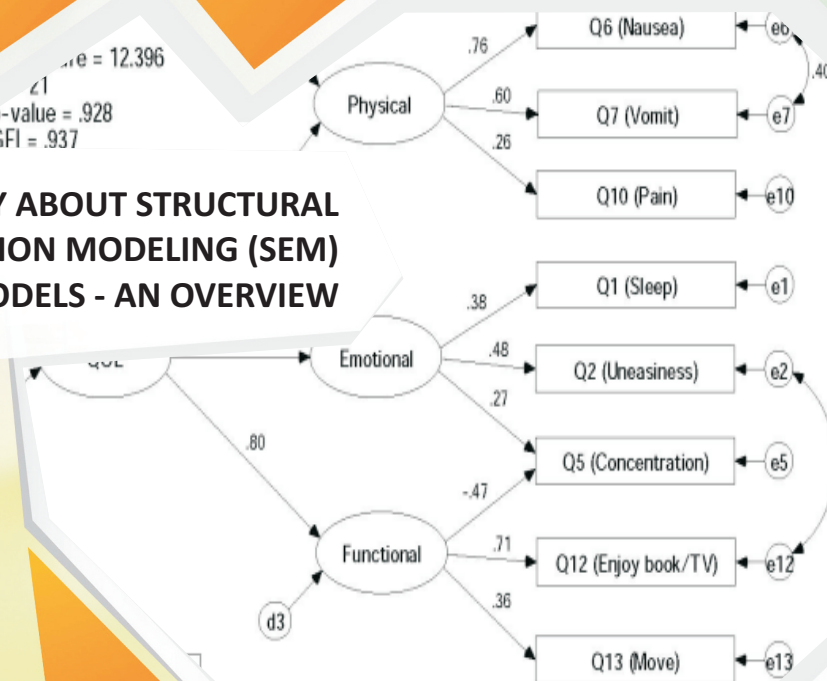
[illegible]re = 12.396
21
-value = .928
GFI = .937

Y ABOUT STRUCTURAL
ION MODELING (SEM)
ODELS - AN OVERVIEW

Physical
.76
.60
.26
Q6 (Nausea)
e6
.40
Q7 (Vomit)
e7
Q10 (Pain)
e10

QOL
Emotional
.38
.48
.27
Q1 (Sleep)
e1
Q2 (Uneasiness)
e2
Q5 (Concentration)
e5

.80
Functional
-.47
.71
.36
Q12 (Enjoy book/TV)
e12
Q13 (Move)
e13
d3